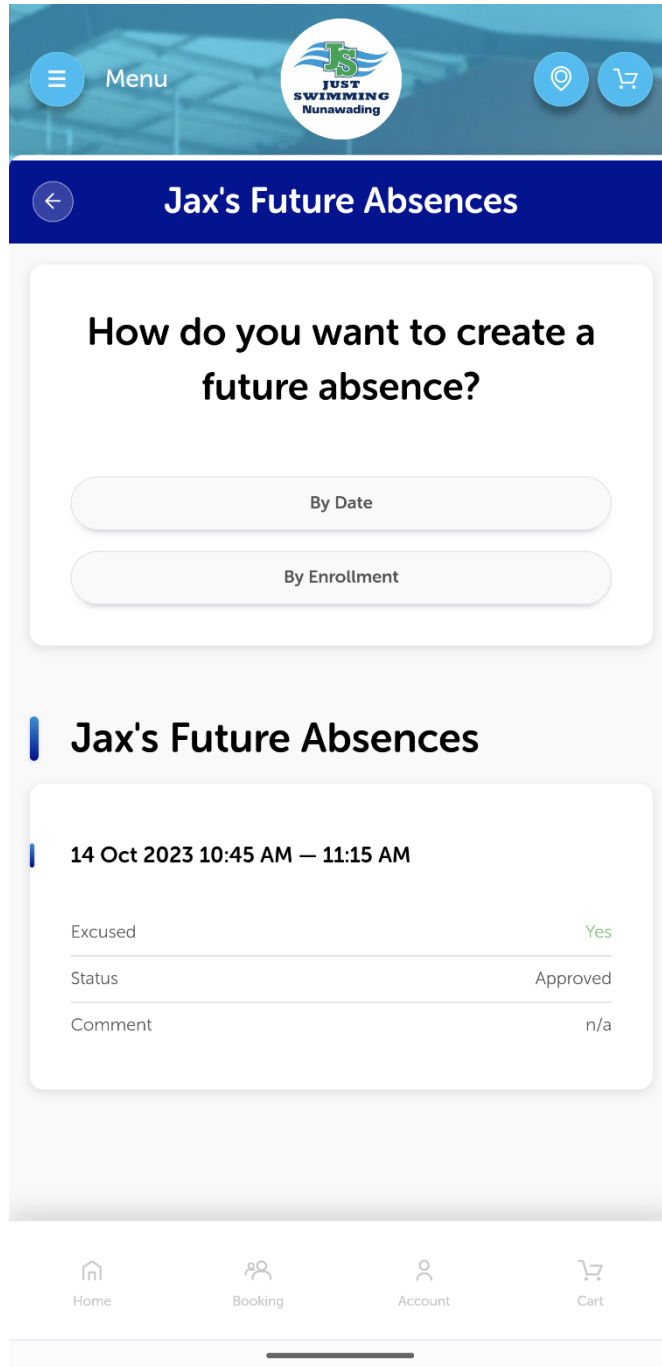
Menu

JS
JUST SWIMMING
Nunawading

Jax's Future Absences

How do you want to create a future absence?

By Date

By Enrollment

Jax's Future Absences

14 Oct 2023 10:45 AM — 11:15 AM

| | |
|---|---|
| Excused | Yes |
| Status | Approved |
| Comment | n/a |

Home
Booking
Account
Cart